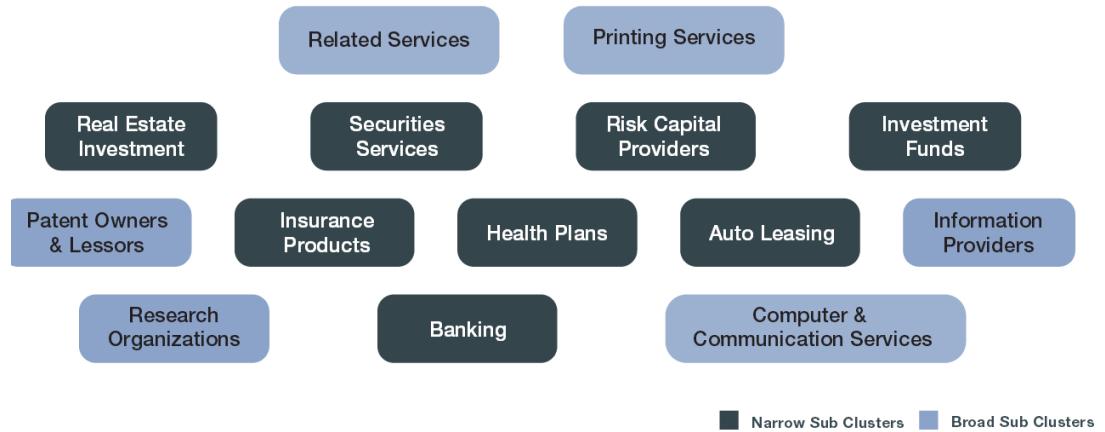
Related Services

Printing Services

Real Estate Investment

Securities Services

Risk Capital Providers

Investment Funds

Patent Owners & Lessors

Insurance Products

Health Plans

Auto Leasing

Information Providers

Research Organizations

Banking

Computer & Communication Services

Narrow Sub Clusters

Broad Sub Clusters